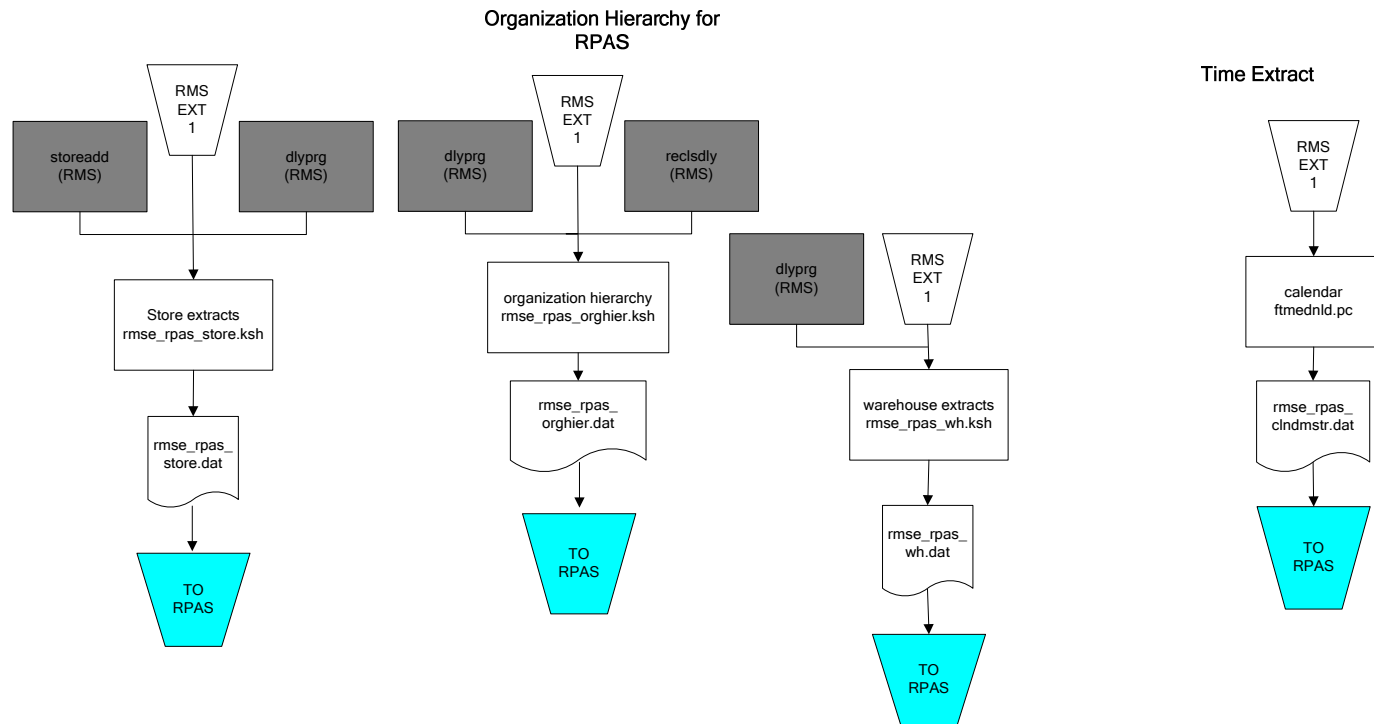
Organization Hierarchy for RPAS

Time Extract

RMS EXT 1

storeadd (RMS)

dlyprg (RMS)

Store extracts rmse_rpas_store.ksh

rmse_rpas_store.dat

TO RPAS

RMS EXT 1

dlyprg (RMS)

reclsdly (RMS)

organization hierarchy rmse_rpas_orghier.ksh

rmse_rpas_orghier.dat

TO RPAS

dlyprg (RMS)

RMS EXT 1

warehouse extracts rmse_rpas_wh.ksh

rmse_rpas_wh.dat

TO RPAS

RMS EXT 1

calendar ftmednld.pc

rmse_rpas_clndmstr.dat

TO RPAS